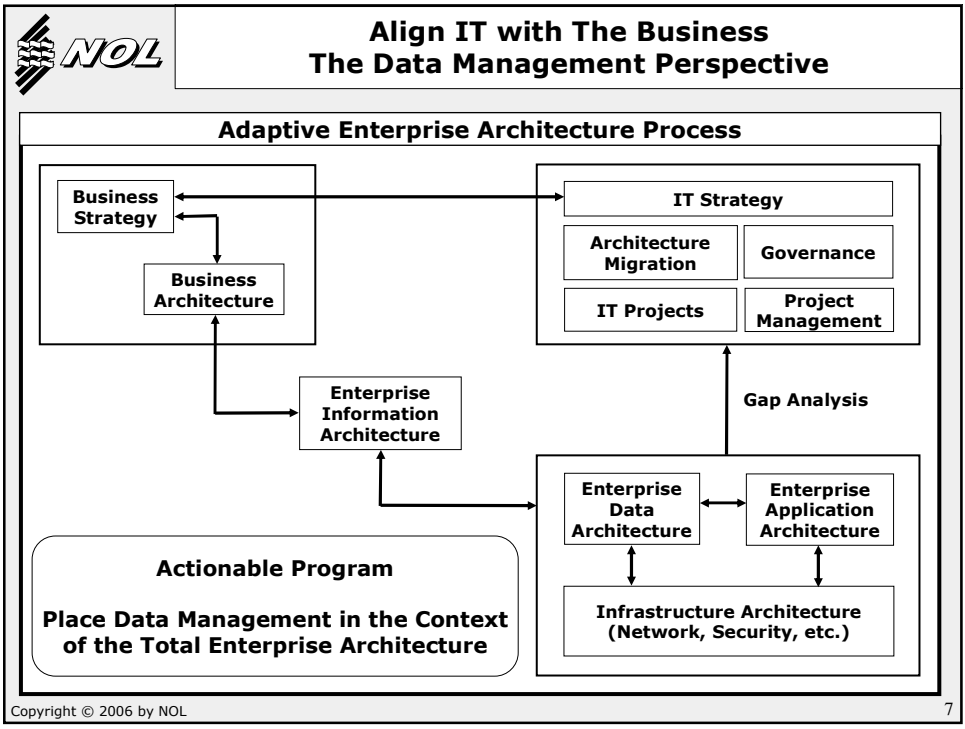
NOL

Align IT with The Business
The Data Management Perspective

Adaptive Enterprise Architecture Process

Business Strategy

Business Architecture

IT Strategy

Architecture Migration

Governance

IT Projects

Project Management

Enterprise Information Architecture

Gap Analysis

Enterprise Data Architecture

Enterprise Application Architecture

Infrastructure Architecture (Network, Security, etc.)

Actionable Program

Place Data Management in the Context of the Total Enterprise Architecture

Copyright © 2006 by NOL

7